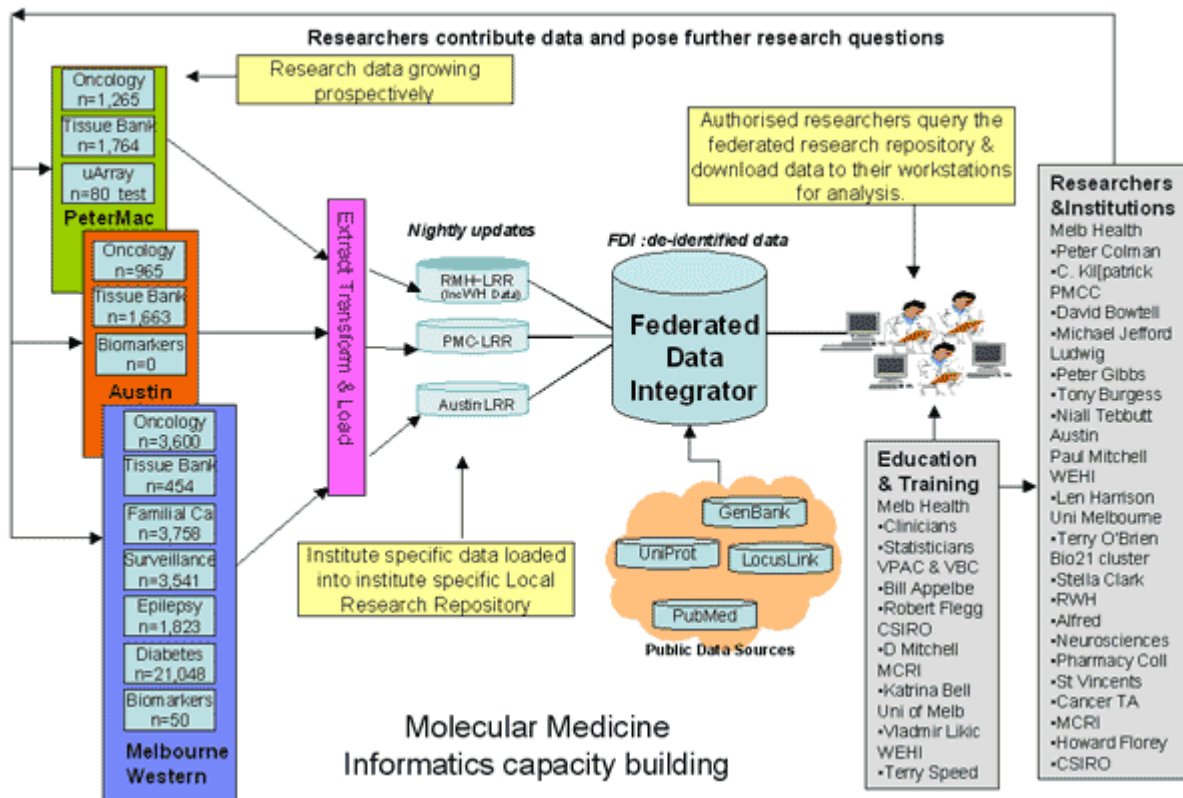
Researchers contribute data and pose further research questions

Oncology n=1,265
Tissue Bank n=1,764
uArray n=80 test
PeterMac

Research data growing prospectively

Oncology n=965
Tissue Bank n=1,663
Biomarkers n=0
Austin

Oncology n=3,600
Tissue Bank n=454
Familial Ca n=3,758
Surveillance n=3,541
Epilepsy n=1,823
Diabetes n=21,048
Biomarkers n=50
Melbourne Western

Extract Transform & Load

Nightly updates

RMH-LRR (IncWH Data)
PMC-LRR
Austin LRR

FDI :de-identified data

Federated Data Integrator

Authorised researchers query the federated research repository & download data to their workstations for analysis.

GenBank
UniProt
LocusLink
PubMed
Public Data Sources

Institute specific data loaded into institute specific Local Research Repository

Molecular Medicine
Informatics capacity building

Education & Training
Melb Health
•Clinicians
•Statisticians
VPAC & VBC
•Bill Appelbe
•Robert Flegg
CSIRO
•D Mitchell
MCRI
•Katrina Bell
Uni of Melb
•Vladmir Likic
WEHI
•Terry Speed

Researchers &Institutions
Melb Health
•Peter Colman
•C. Kil[patrick
PMCC
•David Bowtell
•Michael Jefford
Ludwig
•Peter Gibbs
•Tony Burgess
•Niall Tebbutt
Austin
Paul Mitchell
WEHI
•Len Harrison
Uni Melbourne
•Terry O'Brien
Bio21 cluster
•Stella Clark
•RWH
•Alfred
•Neurosciences
•Pharmacy Coll
•St Vincents
•Cancer TA
•MCRI
•Howard Florey
•CSIRO